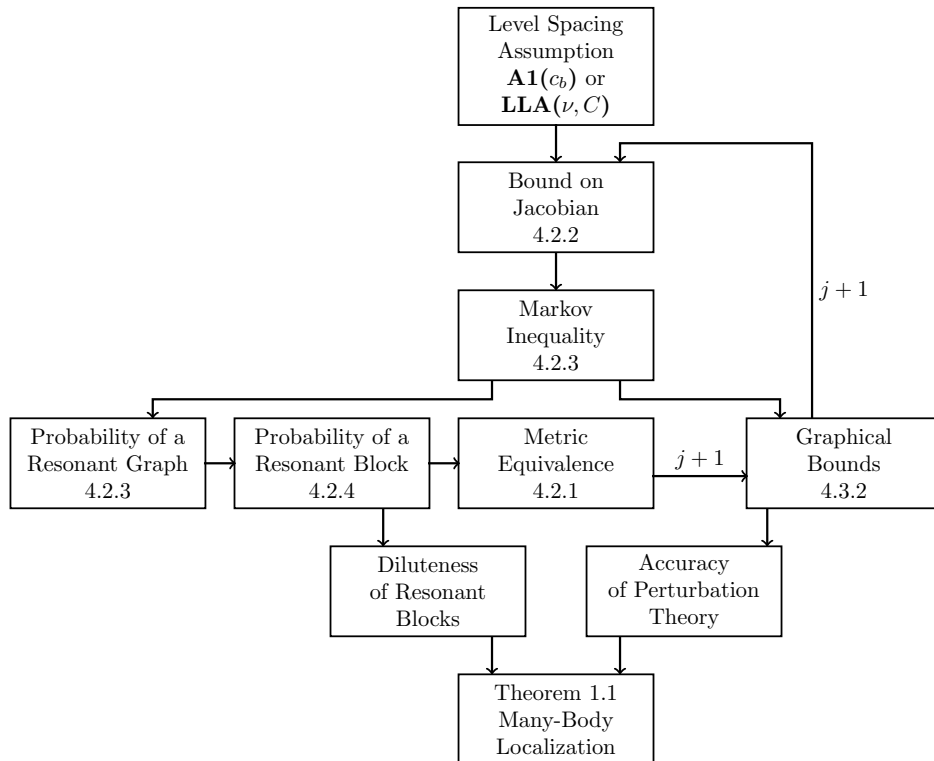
Level Spacing Assumption $\mathbf{A1}(c_b)$ or $\mathbf{LLA}(\nu, C)$

Bound on Jacobian 4.2.2

$j+1$

Markov Inequality 4.2.3

Probability of a Resonant Graph 4.2.3

Probability of a Resonant Block 4.2.4

Metric Equivalence 4.2.1

$j+1$

Graphical Bounds 4.3.2

Diluteness of Resonant Blocks

Accuracy of Perturbation Theory

Theorem 1.1 Many-Body Localization